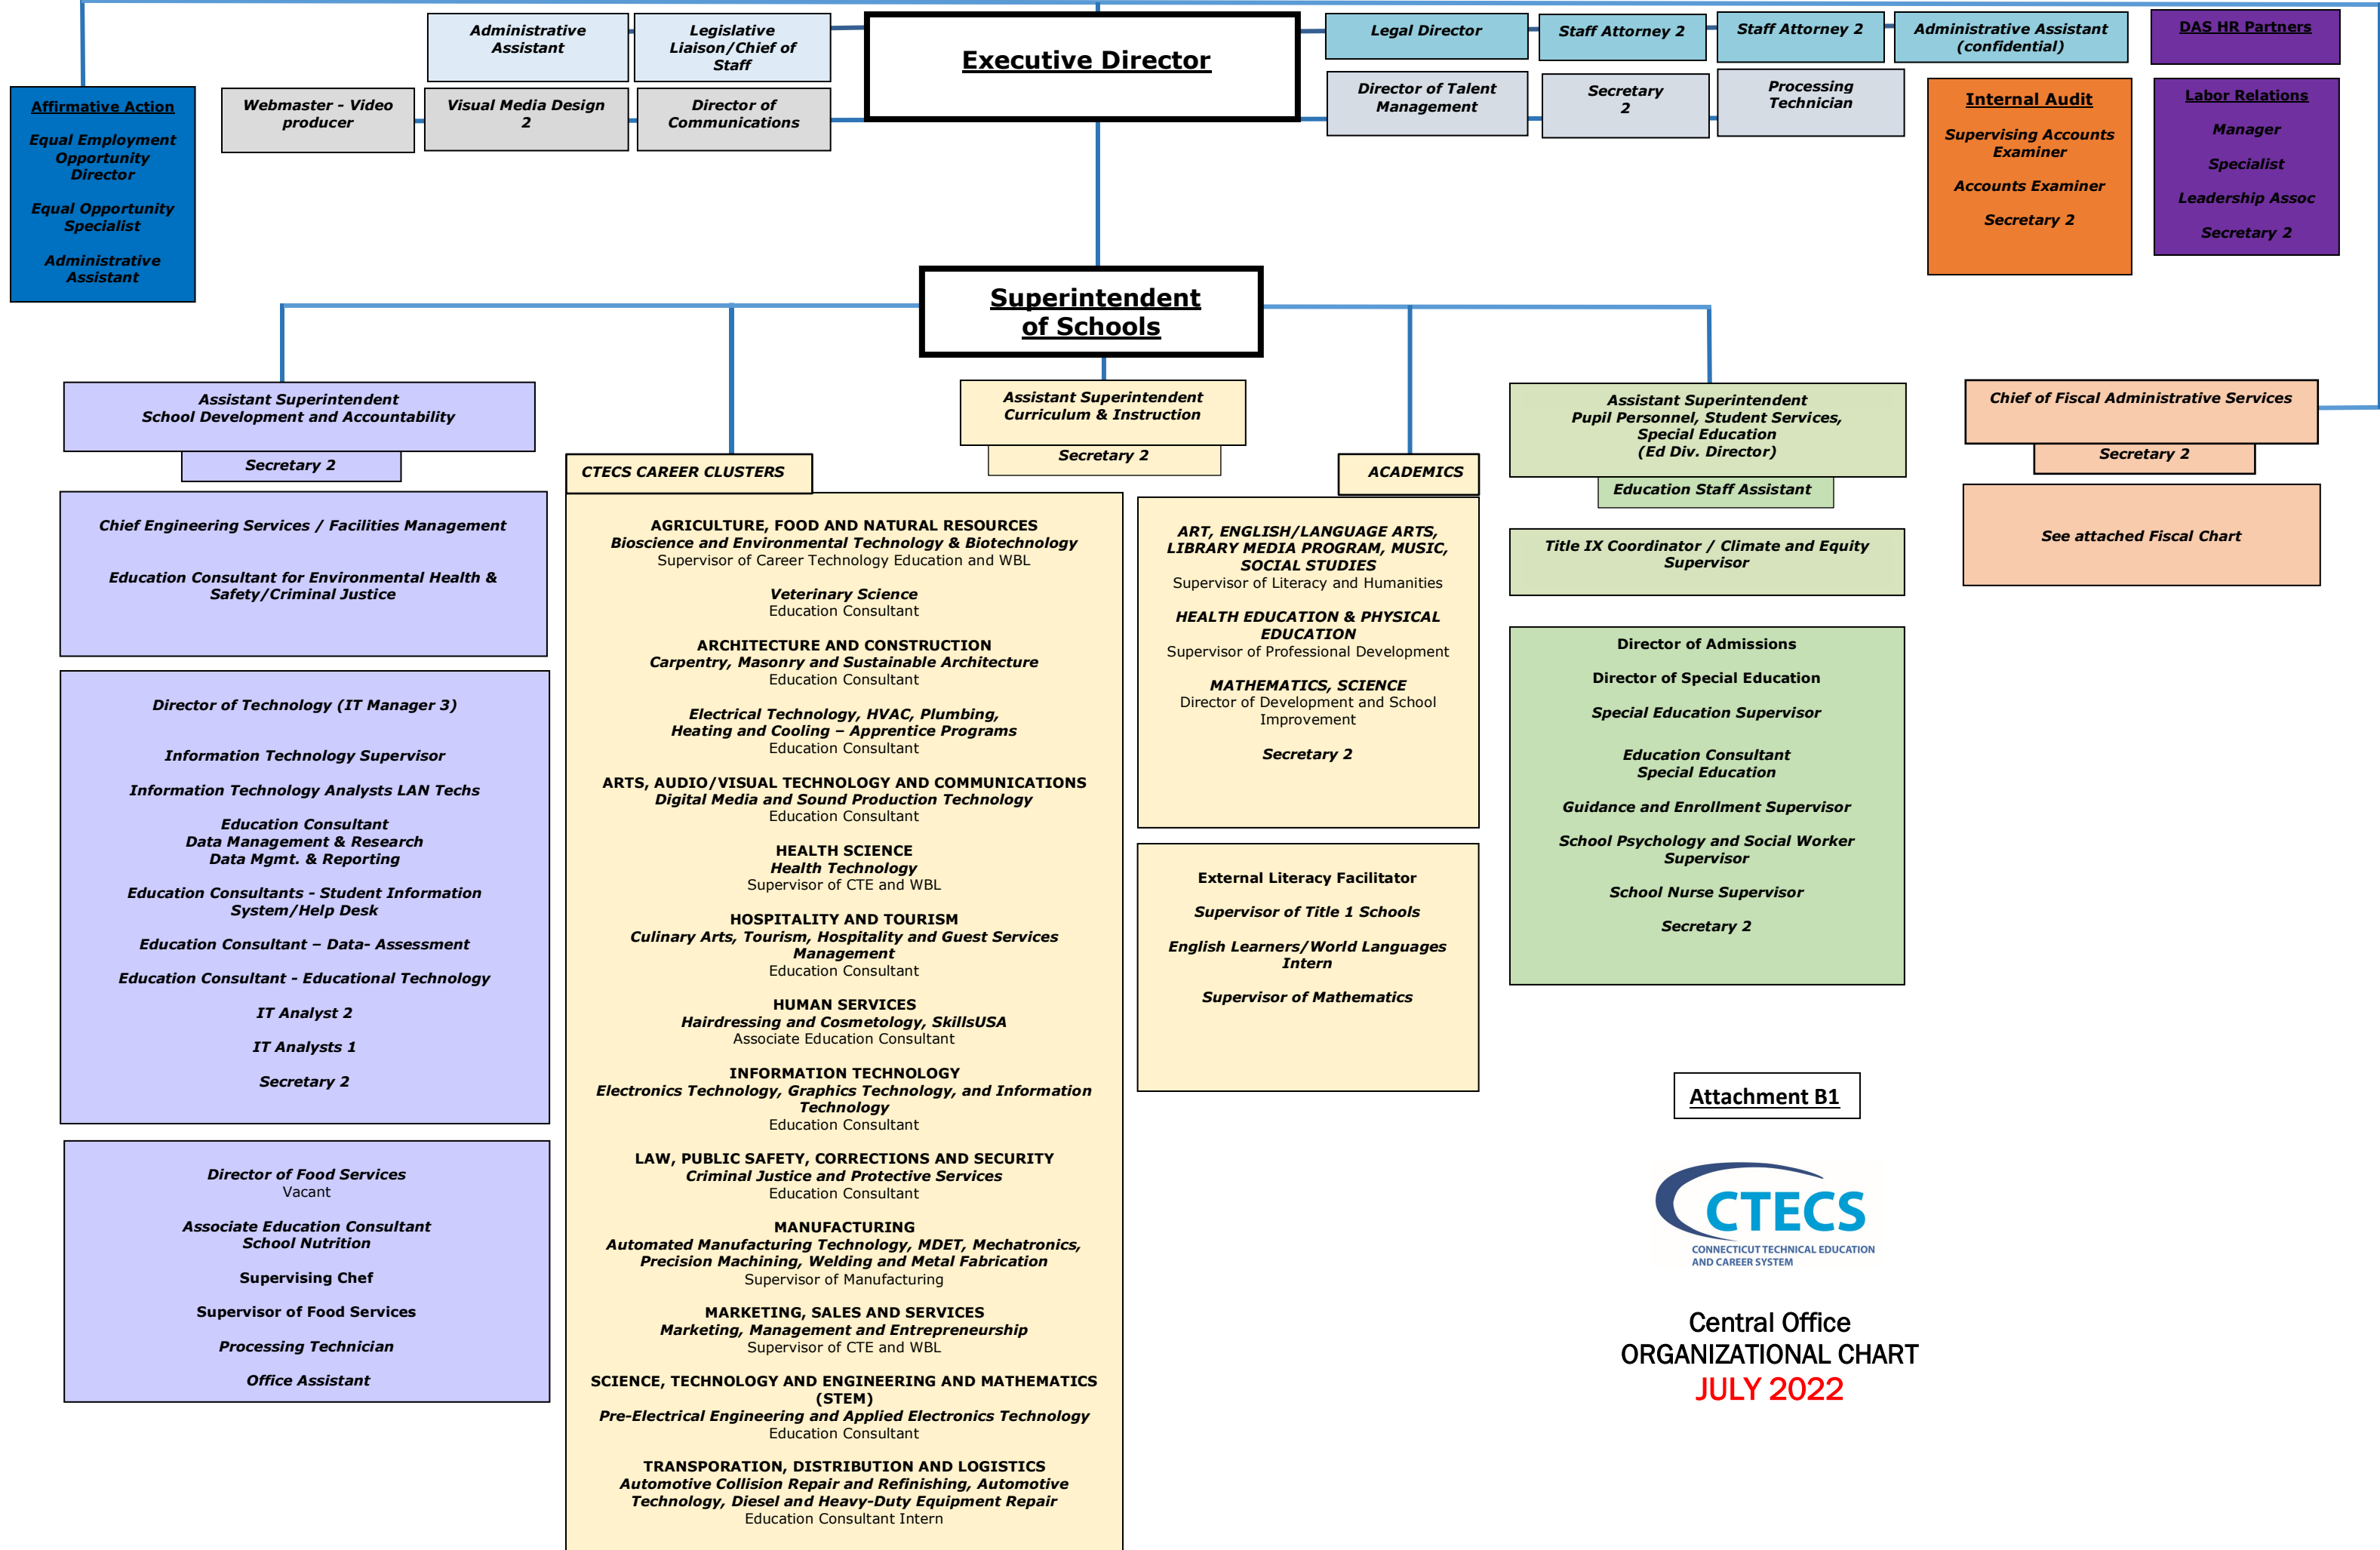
Administrative Assistant

Legislative Liaison/Chief of Staff

Executive Director

Legal Director

Staff Attorney 2

Staff Attorney 2

Administrative Assistant (confidential)

DAS HR Partners

Affirmative Action

Equal Employment Opportunity Director

Equal Opportunity Specialist

Administrative Assistant

Webmaster - Video producer

Visual Media Design 2

Director of Communications

Director of Talent Management

Secretary 2

Processing Technician

Internal Audit

Supervising Accounts Examiner

Accounts Examiner

Secretary 2

Labor Relations

Manager

Specialist

Leadership Assoc

Secretary 2

Superintendent of Schools

Assistant Superintendent School Development and Accountability

Secretary 2

CTECS CAREER CLUSTERS

Assistant Superintendent Curriculum & Instruction

Secretary 2

ACADEMICS

Assistant Superintendent Pupil Personnel, Student Services, Special Education (Ed Div. Director)

Education Staff Assistant

Chief of Fiscal Administrative Services

Secretary 2

See attached Fiscal Chart

Chief Engineering Services / Facilities Management

Education Consultant for Environmental Health & Safety/Criminal Justice

Director of Technology (IT Manager 3)

Information Technology Supervisor

Information Technology Analysts LAN Techs

Education Consultant
Data Management & Research
Data Mgmt. & Reporting

Education Consultants - Student Information System/Help Desk

Education Consultant – Data- Assessment

Education Consultant - Educational Technology

IT Analyst 2

IT Analysts 1

Secretary 2

Director of Food Services
Vacant

Associate Education Consultant
School Nutrition

Supervising Chef

Supervisor of Food Services

Processing Technician

Office Assistant

AGRICULTURE, FOOD AND NATURAL RESOURCES
Bioscience and Environmental Technology & Biotechnology
Supervisor of Career Technology Education and WBL

Veterinary Science
Education Consultant

ARCHITECTURE AND CONSTRUCTION
Carpentry, Masonry and Sustainable Architecture
Education Consultant

Electrical Technology, HVAC, Plumbing, Heating and Cooling – Apprentice Programs
Education Consultant

ARTS, AUDIO/VISUAL TECHNOLOGY AND COMMUNICATIONS
Digital Media and Sound Production Technology
Education Consultant

HEALTH SCIENCE
Health Technology
Supervisor of CTE and WBL

HOSPITALITY AND TOURISM
Culinary Arts, Tourism, Hospitality and Guest Services Management
Education Consultant

HUMAN SERVICES
Hairdressing and Cosmetology, SkillsUSA
Associate Education Consultant

INFORMATION TECHNOLOGY
Electronics Technology, Graphics Technology, and Information Technology
Education Consultant

LAW, PUBLIC SAFETY, CORRECTIONS AND SECURITY
Criminal Justice and Protective Services
Education Consultant

MANUFACTURING
Automated Manufacturing Technology, MDET, Mechatronics, Precision Machining, Welding and Metal Fabrication
Supervisor of Manufacturing

MARKETING, SALES AND SERVICES
Marketing, Management and Entrepreneurship
Supervisor of CTE and WBL

SCIENCE, TECHNOLOGY AND ENGINEERING AND MATHEMATICS (STEM)
Pre-Electrical Engineering and Applied Electronics Technology
Education Consultant

TRANSPORATION, DISTRIBUTION AND LOGISTICS
Automotive Collision Repair and Refinishing, Automotive Technology, Diesel and Heavy-Duty Equipment Repair
Education Consultant Intern

ART, ENGLISH/LANGUAGE ARTS, LIBRARY MEDIA PROGRAM, MUSIC, SOCIAL STUDIES
Supervisor of Literacy and Humanities

HEALTH EDUCATION & PHYSICAL EDUCATION
Supervisor of Professional Development

MATHEMATICS, SCIENCE
Director of Development and School Improvement

Secretary 2

External Literacy Facilitator

Supervisor of Title 1 Schools

English Learners/World Languages Intern

Supervisor of Mathematics

Title IX Coordinator / Climate and Equity Supervisor

Director of Admissions

Director of Special Education

Special Education Supervisor

Education Consultant
Special Education

Guidance and Enrollment Supervisor

School Psychology and Social Worker Supervisor

School Nurse Supervisor

Secretary 2

Attachment B1

CTECS
CONNECTICUT TECHNICAL EDUCATION AND CAREER SYSTEM

Central Office
ORGANIZATIONAL CHART
JULY 2022